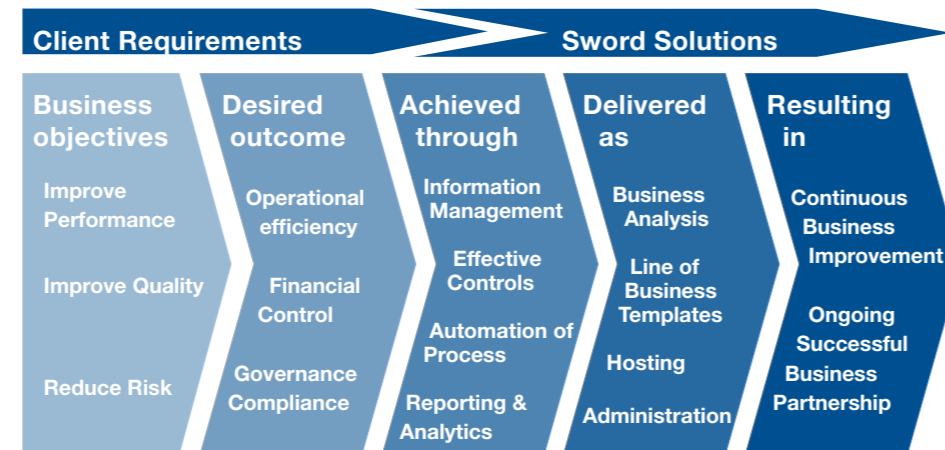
Client Requirements

Sword Solutions

Business objectives

Improve Performance

Improve Quality

Reduce Risk

Desired outcome

Operational efficiency

Financial Control

Governance Compliance

Achieved through

Information Management

Effective Controls

Automation of Process

Reporting & Analytics

Delivered as

Business Analysis

Line of Business Templates

Hosting

Administration

Resulting in

Continuous Business Improvement

Ongoing Successful Business Partnership